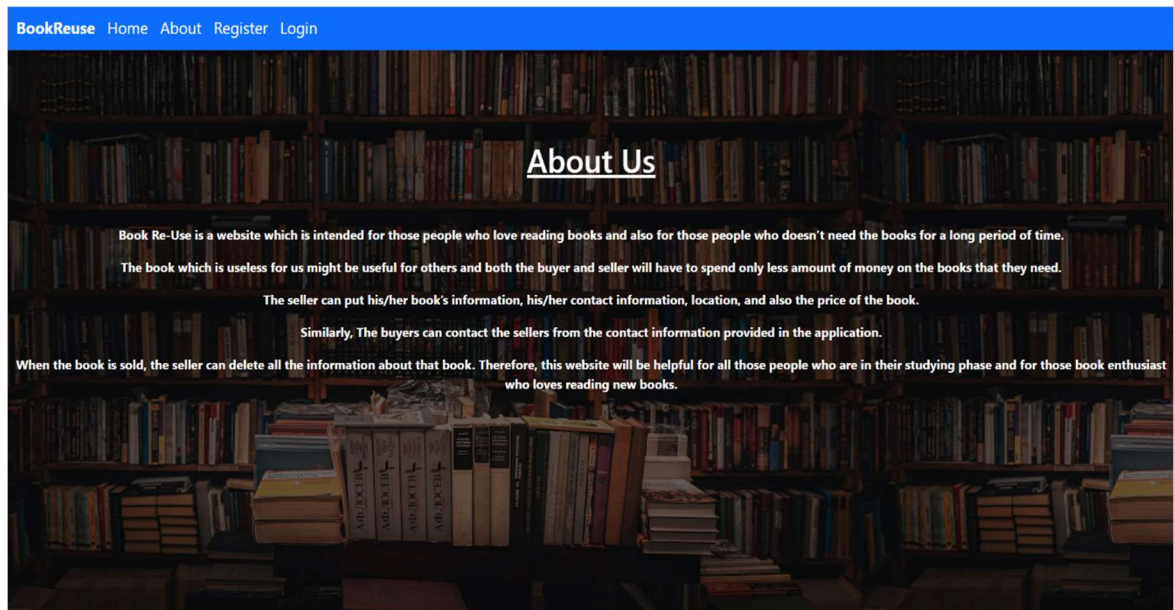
BookReuse Home About Register Login

About Us

Book Re-Use is a website which is intended for those people who love reading books and also for those people who doesn't need the books for a long period of time.

The book which is useless for us might be useful for others and both the buyer and seller will have to spend only less amount of money on the books that they need.

The seller can put his/her book's information, his/her contact information, location, and also the price of the book.

Similarly, The buyers can contact the sellers from the contact information provided in the application.

When the book is sold, the seller can delete all the information about that book. Therefore, this website will be helpful for all those people who are in their studying phase and for those book enthusiast who loves reading new books.